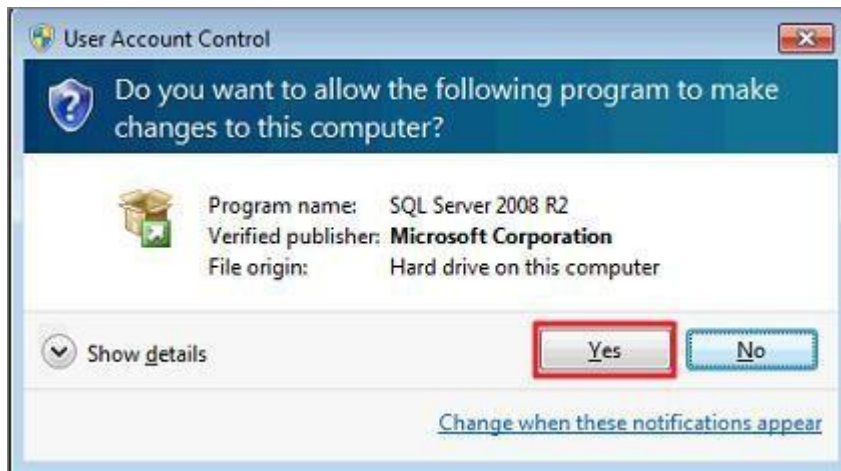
User Account Control

Do you want to allow the following program to make changes to this computer?

Program name: SQL Server 2008 R2
Verified publisher: Microsoft Corporation
File origin: Hard drive on this computer

Show details

Yes

No

Change when these notifications appear